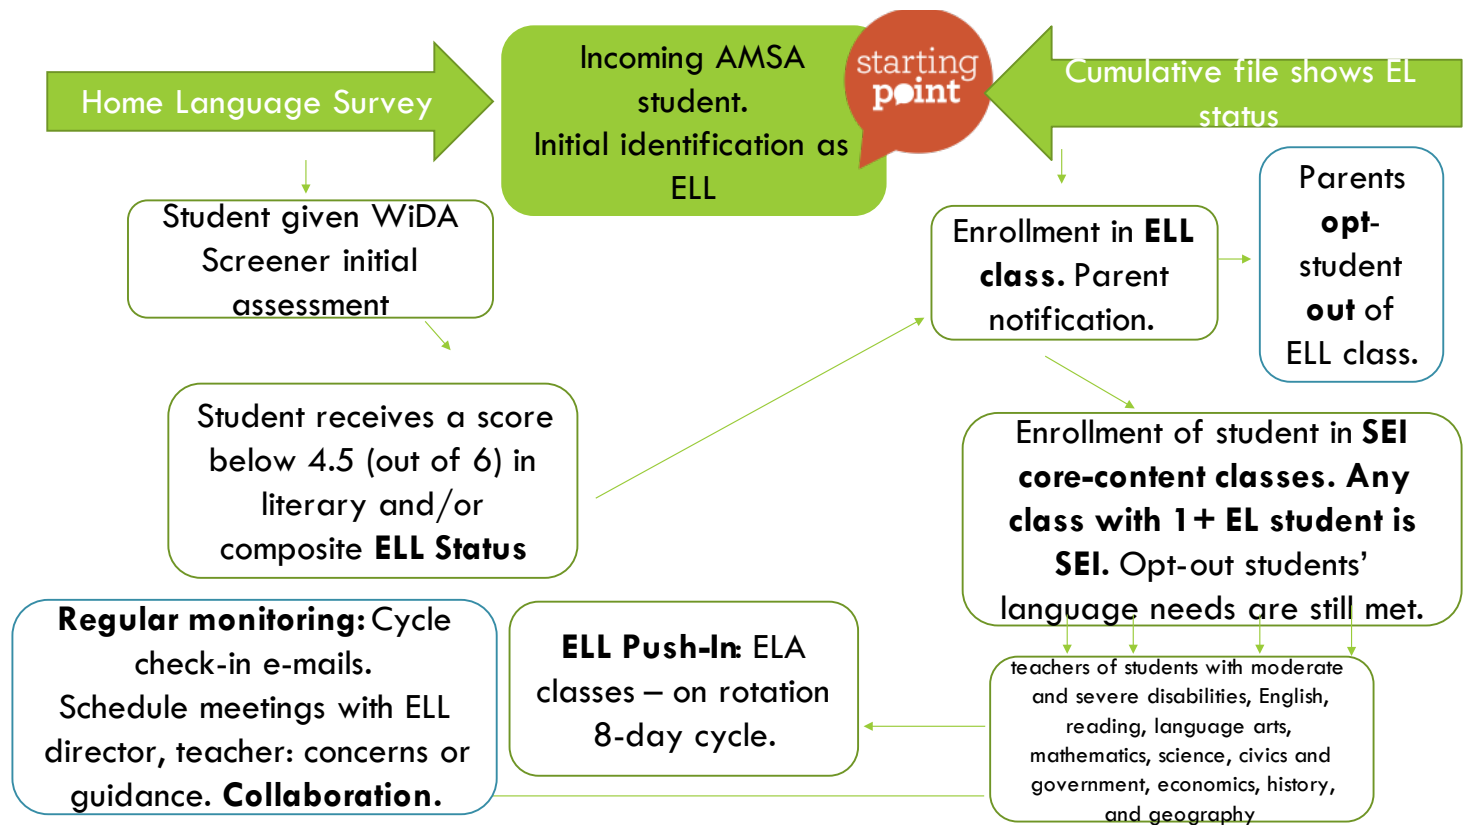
Home Language Survey

Incoming AMSA student.
Initial identification as ELL

starting point

Cumulative file shows EL status

Student given WiDA Screener initial assessment

Enrollment in **ELL class.** Parent notification.

Parents **opt-** student **out** of ELL class.

Student receives a score below 4.5 (out of 6) in literary and/or composite **ELL Status**

Enrollment of student in **SEI core-content classes. Any class with 1+ EL student is SEI.** Opt-out students' language needs are still met.

**Regular monitoring:** Cycle check-in e-mails.
Schedule meetings with ELL director, teacher: concerns or guidance. **Collaboration.**

**ELL Push-In:** ELA classes – on rotation 8-day cycle.

teachers of students with moderate and severe disabilities, English, reading, language arts, mathematics, science, civics and government, economics, history, and geography